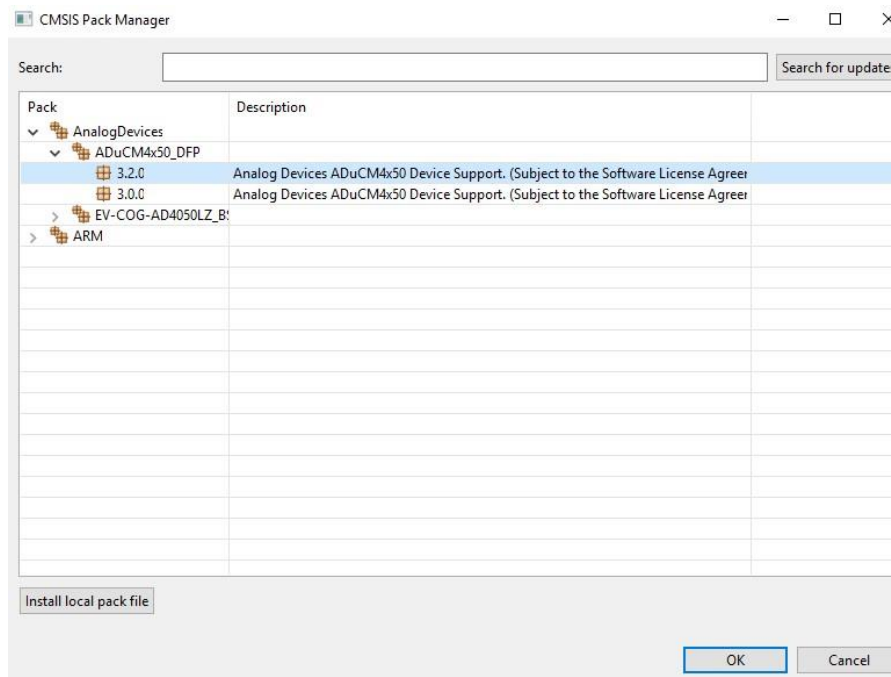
CMSIS Pack Manager

Search:

Search for update

| Pack | Description |
|---|---|
| AnalogDevices | |
| ADuCM4x50_DFP | |
| 3.2.0 | Analog Devices ADuCM4x50 Device Support. (Subject to the Software License Agreer |
| 3.0.0 | Analog Devices ADuCM4x50 Device Support. (Subject to the Software License Agreer |
| EV-COG-AD4050LZ_B | |
| ARM | |

Install local pack file

OK

Cancel